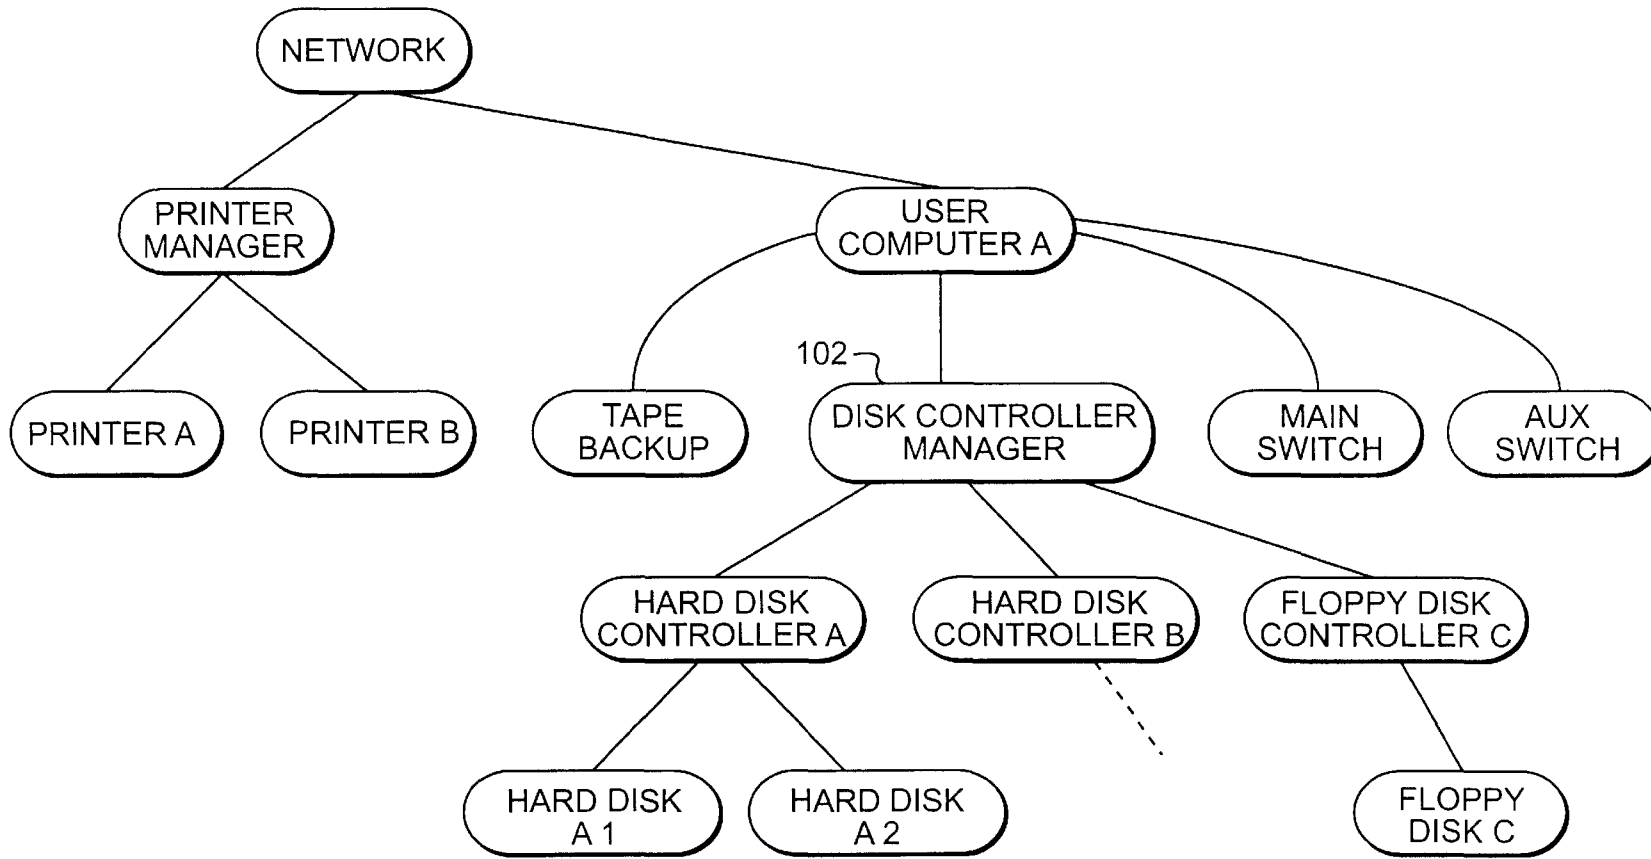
NETWORK

PRINTER MANAGER

USER COMPUTER A

PRINTER A

PRINTER B

TAPE BACKUP

102

DISK CONTROLLER MANAGER

MAIN SWITCH

AUX SWITCH

HARD DISK CONTROLLER A

HARD DISK CONTROLLER B

FLOPPY DISK CONTROLLER C

HARD DISK A 1

HARD DISK A 2

FLOPPY DISK C